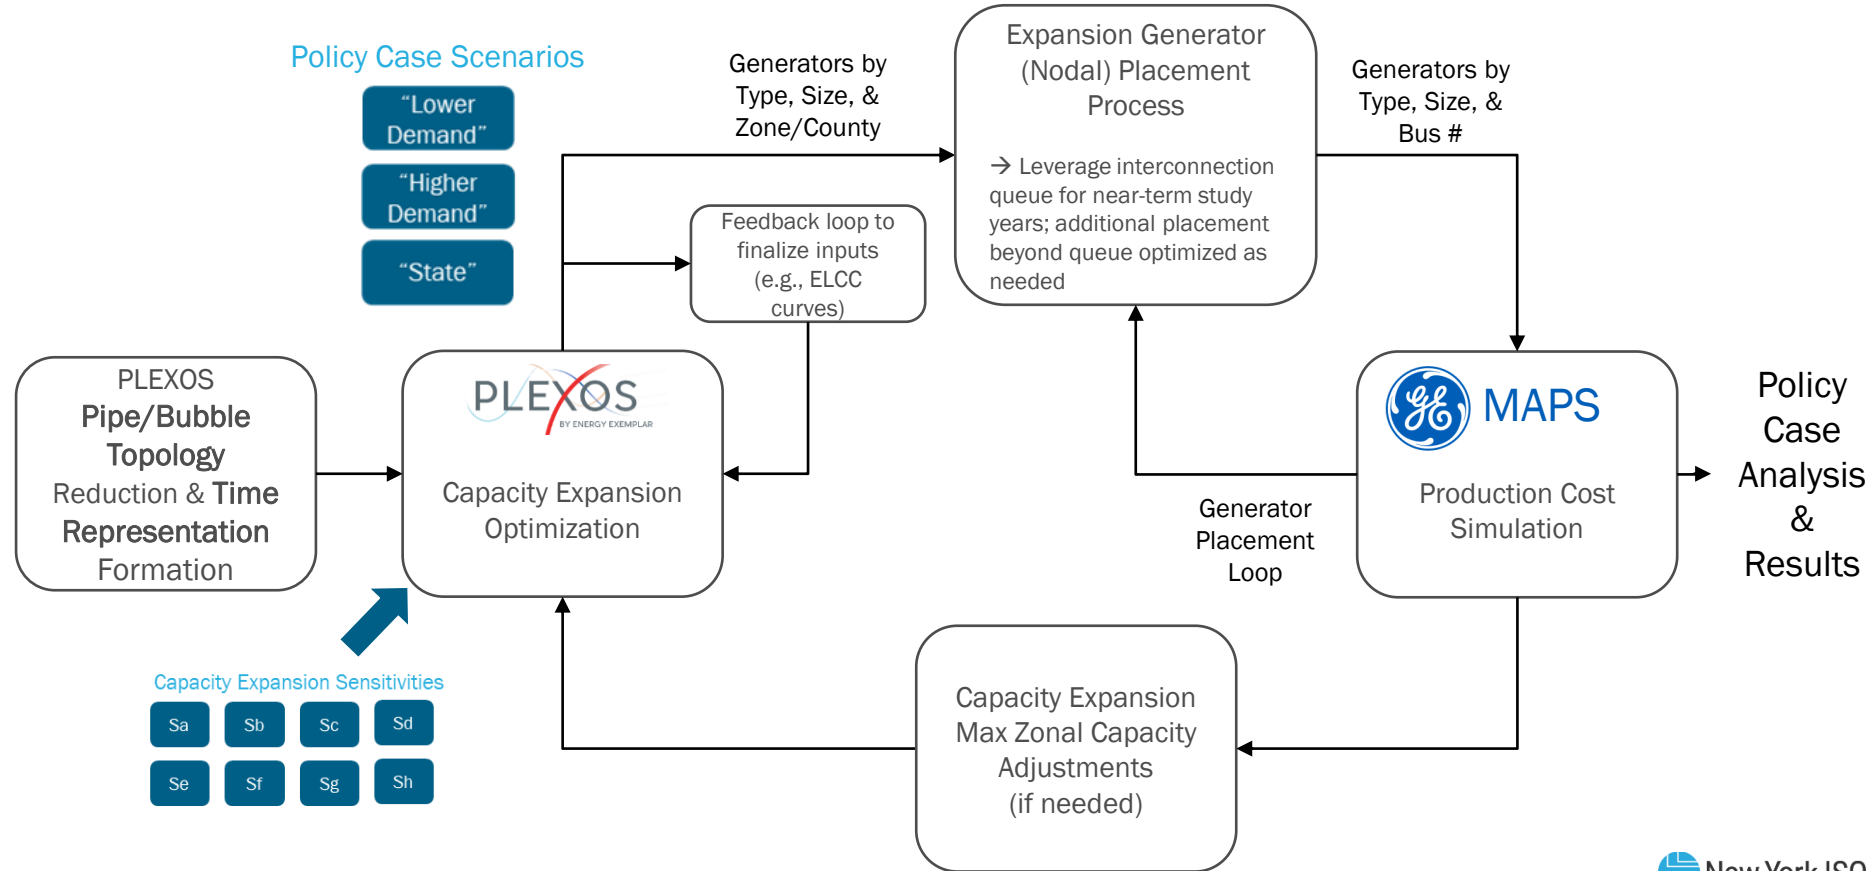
Policy Case Scenarios

"Lower Demand"

"Higher Demand"

"State"

Generators by Type, Size, & Zone/County

Expansion Generator (Nodal) Placement Process

→ Leverage interconnection queue for near-term study years; additional placement beyond queue optimized as needed

Generators by Type, Size, & Bus #

Feedback loop to finalize inputs (e.g., ELCC curves)

PLEXOS Pipe/Bubble Topology Reduction & Time Representation Formation

PLEXOS BY ENERGY EXEMPLAR

Capacity Expansion Optimization

MAPS

Production Cost Simulation

Policy Case Analysis & Results

Generator Placement Loop

Capacity Expansion Sensitivities

Sa Sb Sc Sd

Se Sf Sg Sh

Capacity Expansion Max Zonal Capacity Adjustments (if needed)

New York ISO